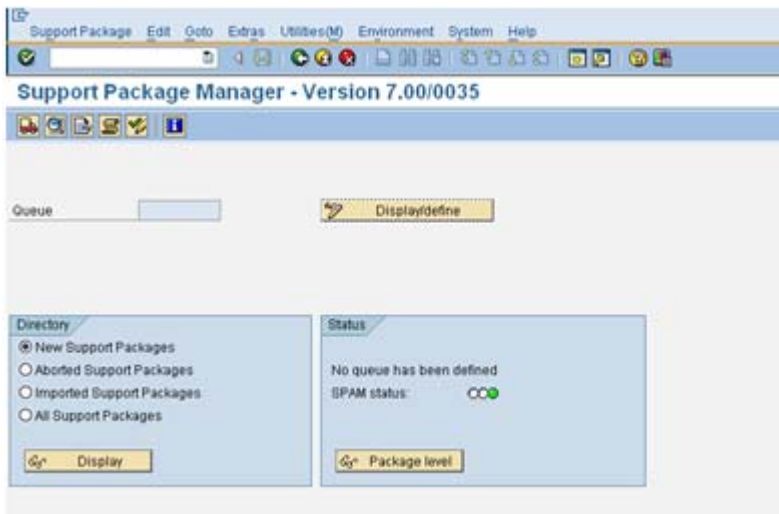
Support Package Edit Goto Extras Utilities(M) Environment System Help

Support Package Manager - Version 7.00/0035

Queue

Display/define

Directory

New Support Packages
Aborted Support Packages
Imported Support Packages
All Support Packages

Display

Status

No queue has been defined
SPAM status:

Package level